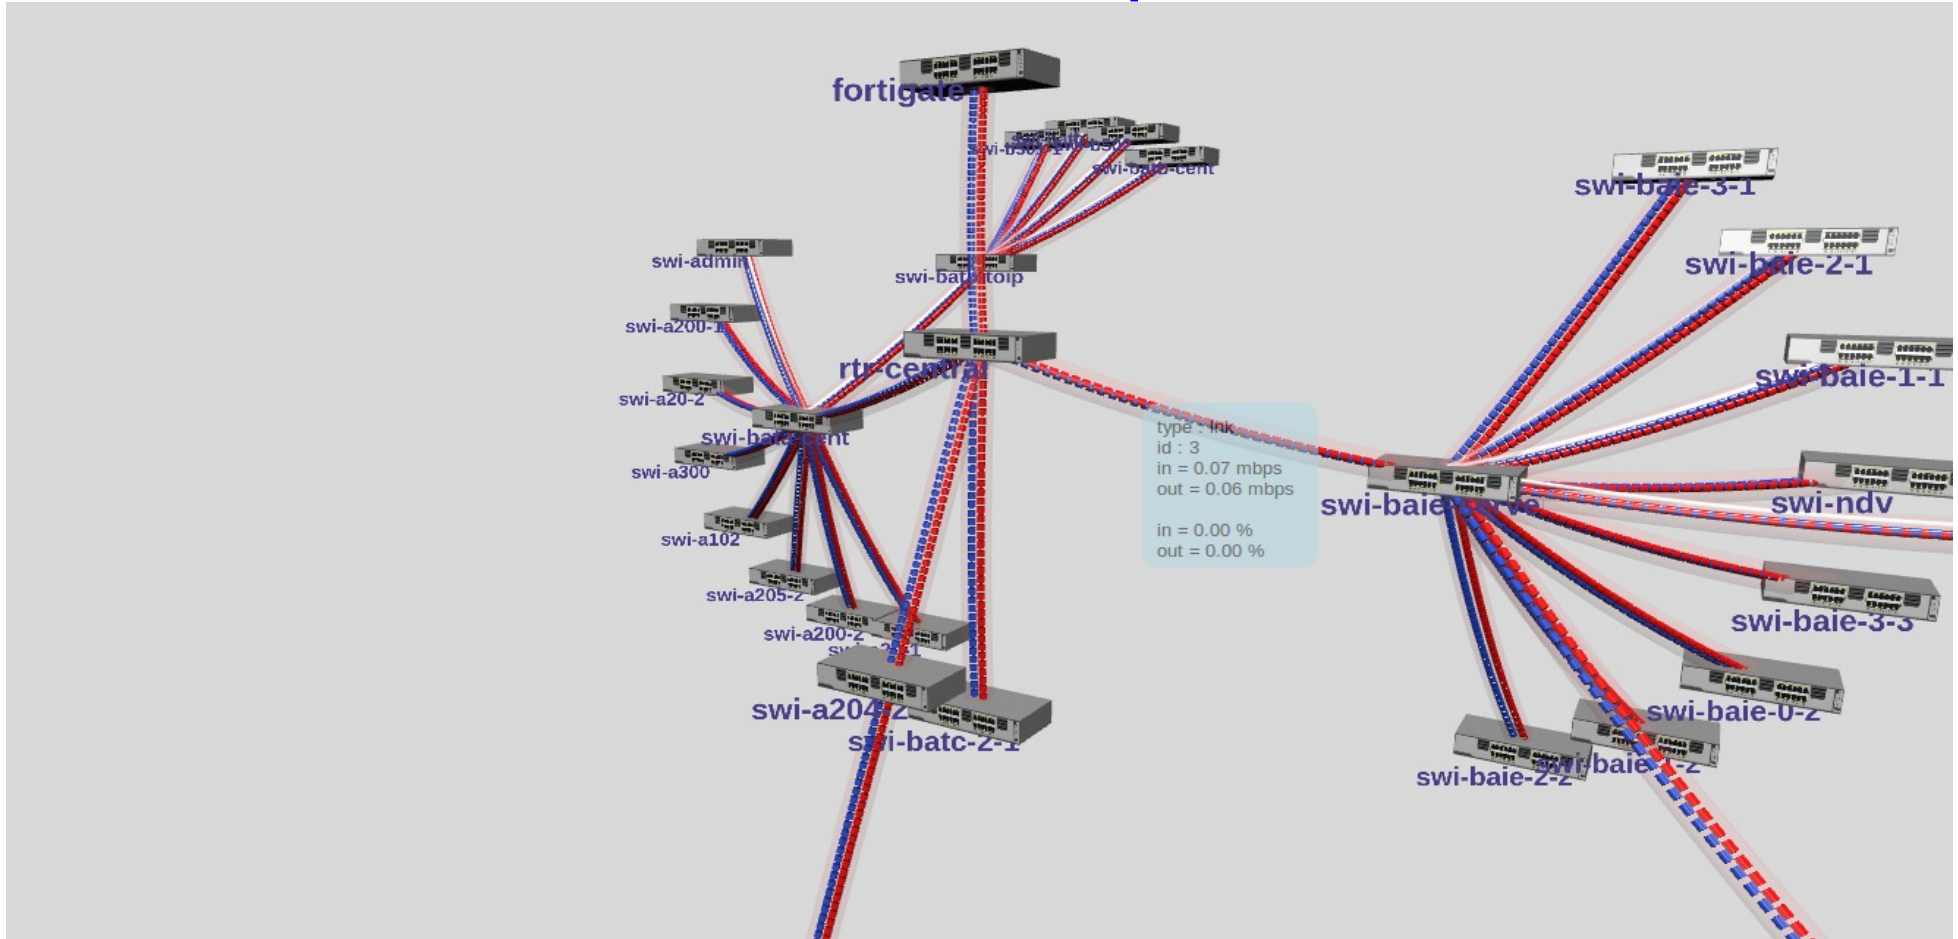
fortigate
swi-b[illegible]-1 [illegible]
swi-batb-cent
swi-baie-3-1
swi-baie-2-1
swi-admin
swi-bat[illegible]toip
swi-a200-1
swi-baie-1-1
rtr-central
swi-a20-2
type : link
id : 3
in = 0.07 mbps
out = 0.06 mbps

in = 0.00 %
out = 0.00 %
swi-bat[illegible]ent
swi-a300
swi-ndv
swi-baie-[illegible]
swi-a102
swi-a205-2
swi-baie-3-3
swi-a200-2
sw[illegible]1
swi-baie-0-2
swi-a204-2
swi-batc-2-1
swi-baie-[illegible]-2
swi-baie-2-2